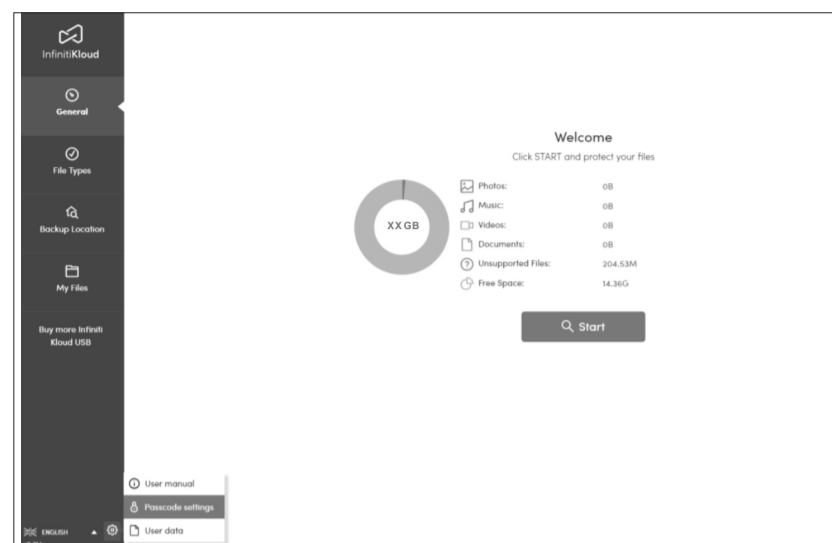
InfinitiKloud

General

File Types

Backup Location

My Files

Buy more Infiniti Kloud USB

Welcome
Click START and protect your files

XX GB

| | |
|---|---|
| Photos: | 0B |
| Music: | 0B |
| Videos: | 0B |
| Documents: | 0B |
| Unsupported Files: | 204.53M |
| Free Space: | 14.36G |

Start

User manual
Passcode settings
User data

ENGLISH